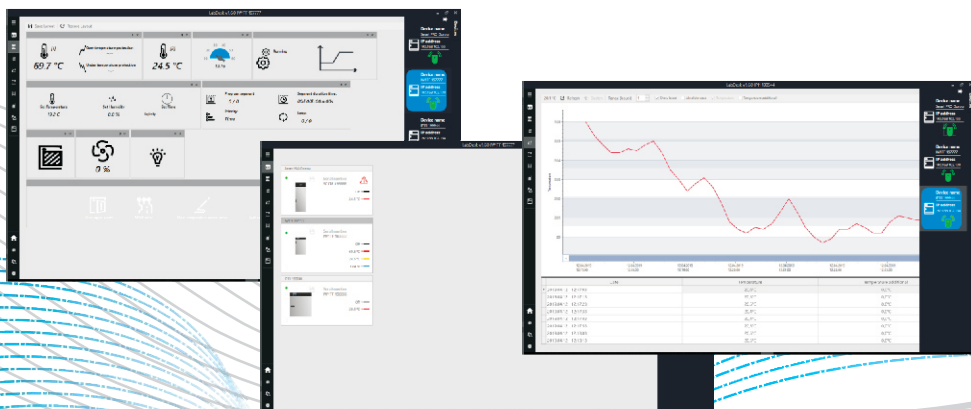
LabDesk v1.0.0 PFTT 100777

Device name
Smart PTC Device
IP address

69.7 °C

24.5 °C

Set Humidity
0.0 %

Device name
IP address

LabDesk v1.0.0 PFTT 100777

Device name
IP address

LabDesk v1.0.0 PFTT 100774

Device name
Smart PTC Device
IP address

Device name
IP address

Device name
IP address

Device name
IP address

0 %

Temperature